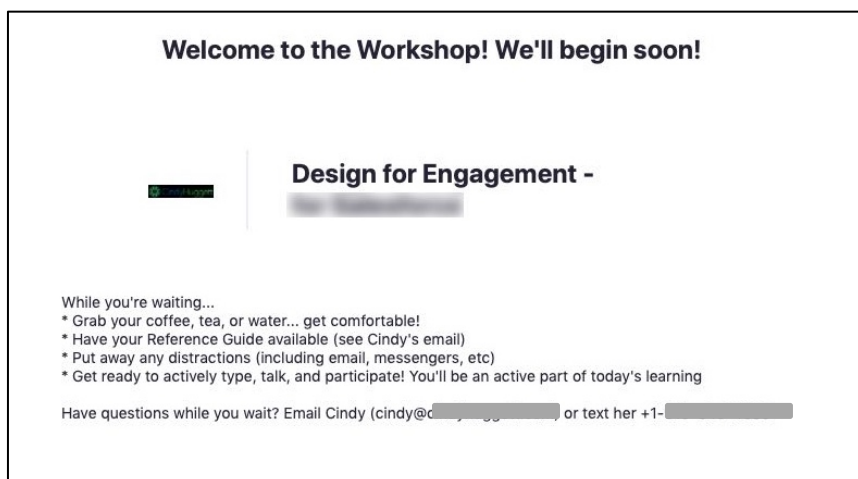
Welcome to the Workshop! We'll begin soon!

Design for Engagement -
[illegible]

While you're waiting...
* Grab your coffee, tea, or water... get comfortable!
* Have your Reference Guide available (see Cindy's email)
* Put away any distractions (including email, messengers, etc)
* Get ready to actively type, talk, and participate! You'll be an active part of today's learning

Have questions while you wait? Email Cindy (cindy@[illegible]) or text her +1-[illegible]